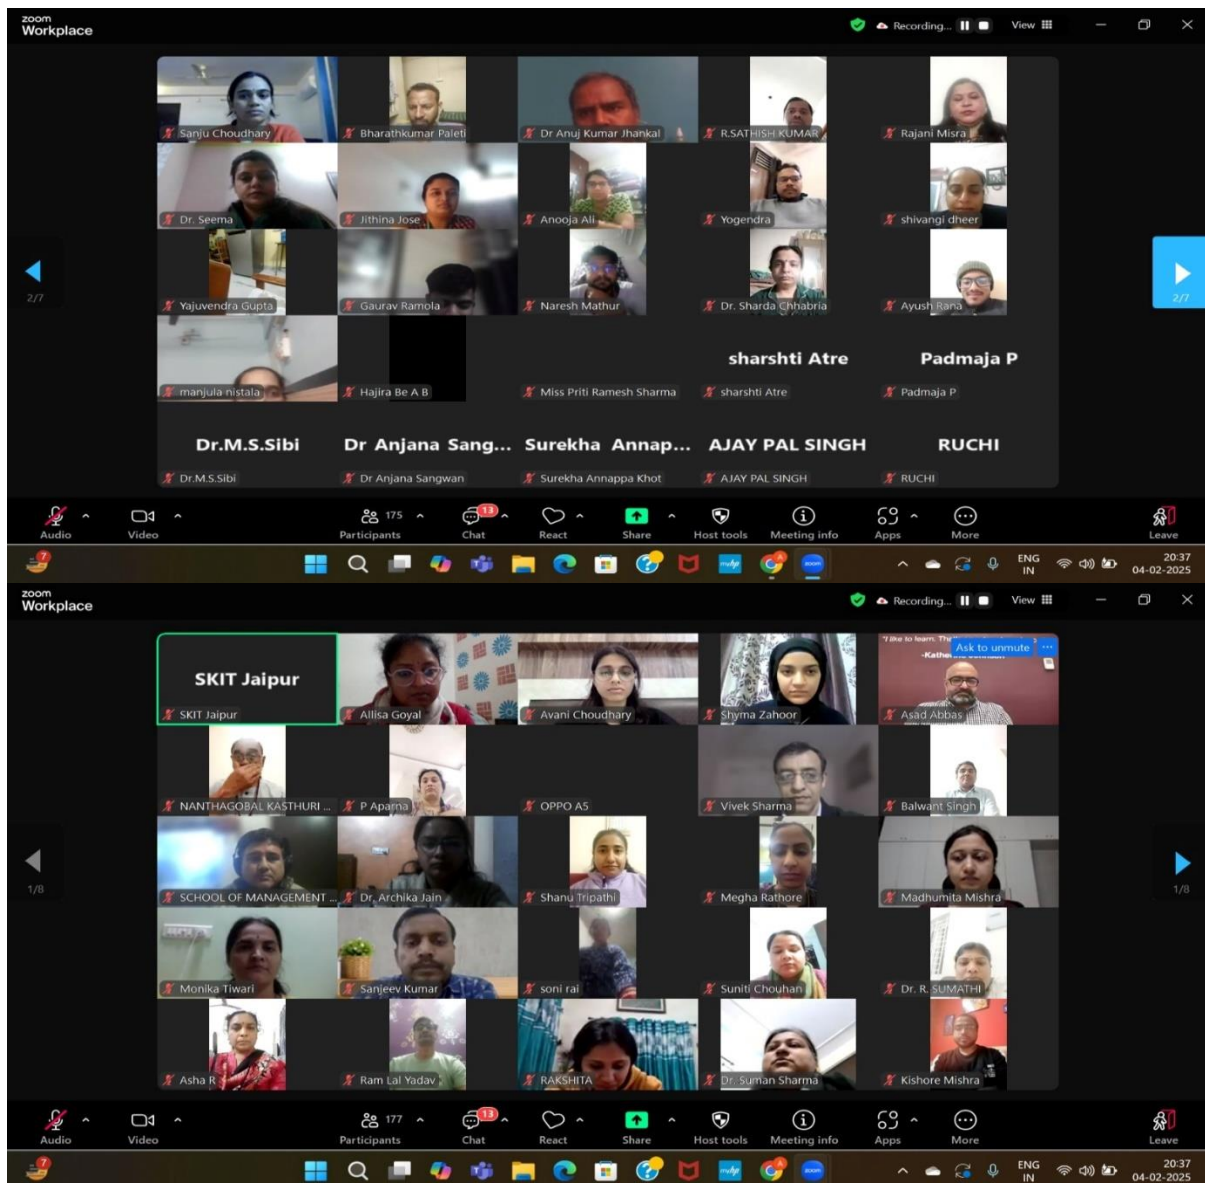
zoom Workplace

Recording... View

2/7

Sanju Choudhary
Bharathkumar Paleti
Dr Anuj Kumar Jhankal
R.SATHISH KUMAR
Rajani Misra
Dr. Seema
Jithina Jose
Anooja Ali
Yogendra
shivangi dheer
Yajuvendra Gupta
Gaurav Ramola
Naresh Mathur
Dr. Sharda Chhabria
Ayush Rana
manjula nistala
Hajira Be A B
Miss Priti Ramesh Sharma
sharshti Atre
sharshti Atre
Padmaja P
Padmaja P
Dr.M.S.Sibi
Dr.M.S.Sibi
Dr Anjana Sang...
Dr Anjana Sangwan
Surekha Annap...
Surekha Annappa Khot
AJAY PAL SINGH
AJAY PAL SINGH
RUCHI
RUCHI

2/7

Audio Video 175 Participants 13 Chat React Share Host tools Meeting info Apps More Leave

7

ENG IN 20:37 04-02-2025

zoom Workplace

Recording... View

SKIT Jaipur
SKIT Jaipur
Allisa Goyal
Avani Choudhary
Shyma Zahoor
"I like to learn. The... -Kathe...
Ask to unmute
Asad Abbas
NANTHAGOBAL KASTHURI ...
P Aparna
OPPO A5
Vivek Sharma
Balwant Singh
1/8
SCHOOL OF MANAGEMENT ...
Dr. Archika Jain
Shanu Tripathi
Megha Rathore
Madhumita Mishra
1/8
Monika Tiwari
Sanjeev Kumar
soni rai
Suniti Chouhan
Dr. R. SUMATHI
Asha R
Ram Lal Yadav
RAKSHITA
Dr. Suman Sharma
Kishore Mishra

Audio Video 177 Participants 13 Chat React Share Host tools Meeting info Apps More Leave

7

ENG IN 20:37 04-02-2025